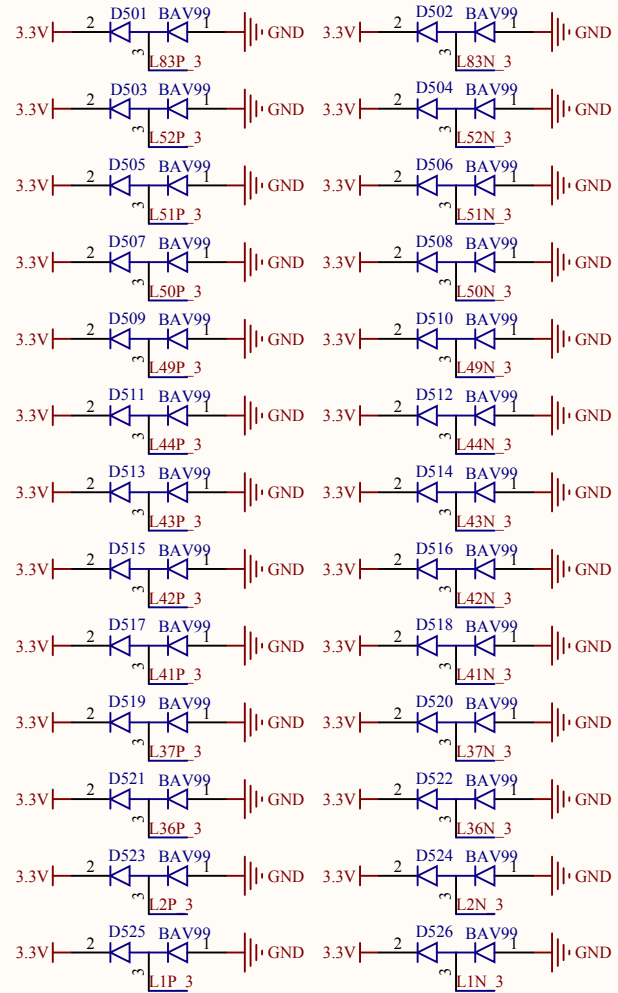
3.3V 2 D501 BAV99 1 GND 3 L83P_3
3.3V 2 D502 BAV99 1 GND 3 L83N_3
3.3V 2 D503 BAV99 1 GND 3 L52P_3
3.3V 2 D504 BAV99 1 GND 3 L52N_3
3.3V 2 D505 BAV99 1 GND 3 L51P_3
3.3V 2 D506 BAV99 1 GND 3 L51N_3
3.3V 2 D507 BAV99 1 GND 3 L50P_3
3.3V 2 D508 BAV99 1 GND 3 L50N_3
3.3V 2 D509 BAV99 1 GND 3 L49P_3
3.3V 2 D510 BAV99 1 GND 3 L49N_3
3.3V 2 D511 BAV99 1 GND 3 L44P_3
3.3V 2 D512 BAV99 1 GND 3 L44N_3
3.3V 2 D513 BAV99 1 GND 3 L43P_3
3.3V 2 D514 BAV99 1 GND 3 L43N_3
3.3V 2 D515 BAV99 1 GND 3 L42P_3
3.3V 2 D516 BAV99 1 GND 3 L42N_3
3.3V 2 D517 BAV99 1 GND 3 L41P_3
3.3V 2 D518 BAV99 1 GND 3 L41N_3
3.3V 2 D519 BAV99 1 GND 3 L37P_3
3.3V 2 D520 BAV99 1 GND 3 L37N_3
3.3V 2 D521 BAV99 1 GND 3 L36P_3
3.3V 2 D522 BAV99 1 GND 3 L36N_3
3.3V 2 D523 BAV99 1 GND 3 L2P_3
3.3V 2 D524 BAV99 1 GND 3 L2N_3
3.3V 2 D525 BAV99 1 GND 3 L1P_3
3.3V 2 D526 BAV99 1 GND 3 L1N_3